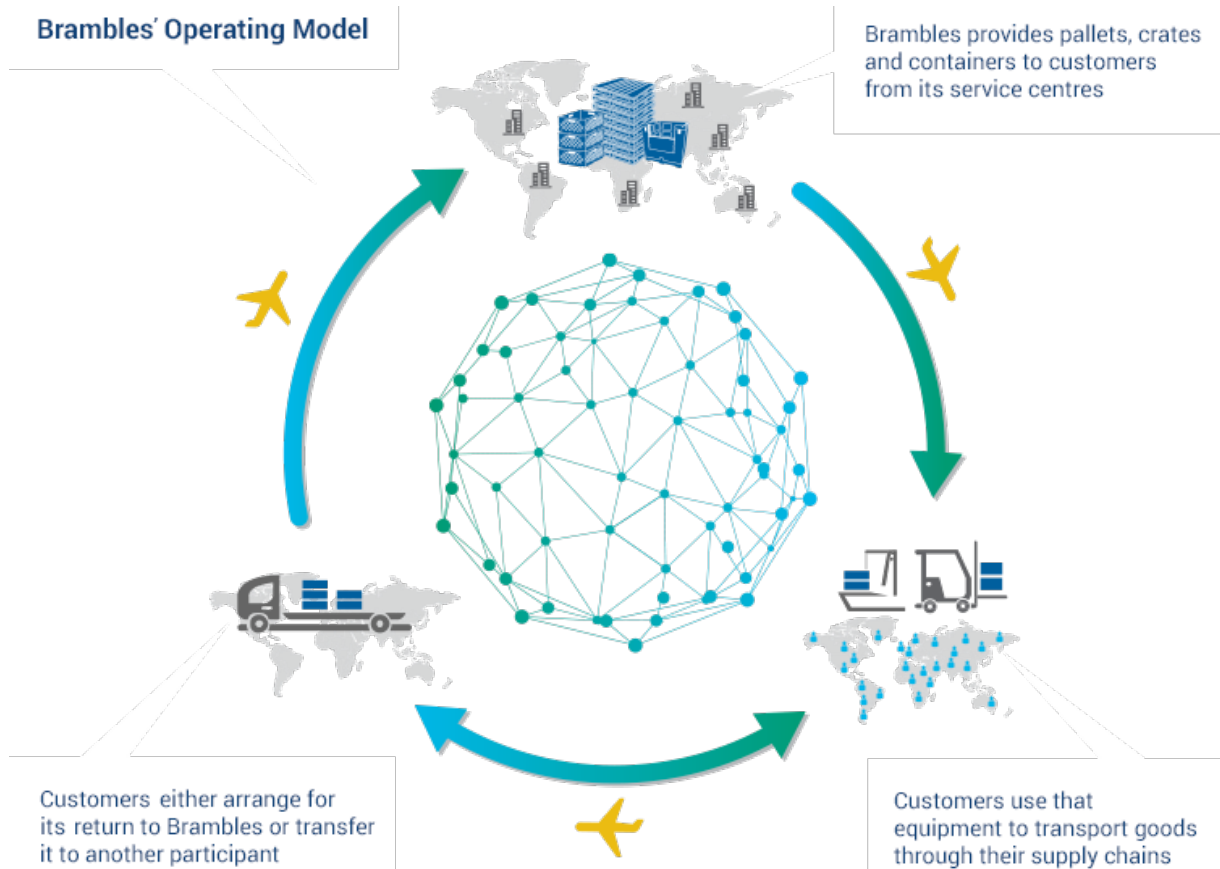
Brambles' Operating Model

Brambles provides pallets, crates and containers to customers from its service centres

Customers use that equipment to transport goods through their supply chains

Customers either arrange for its return to Brambles or transfer it to another participant